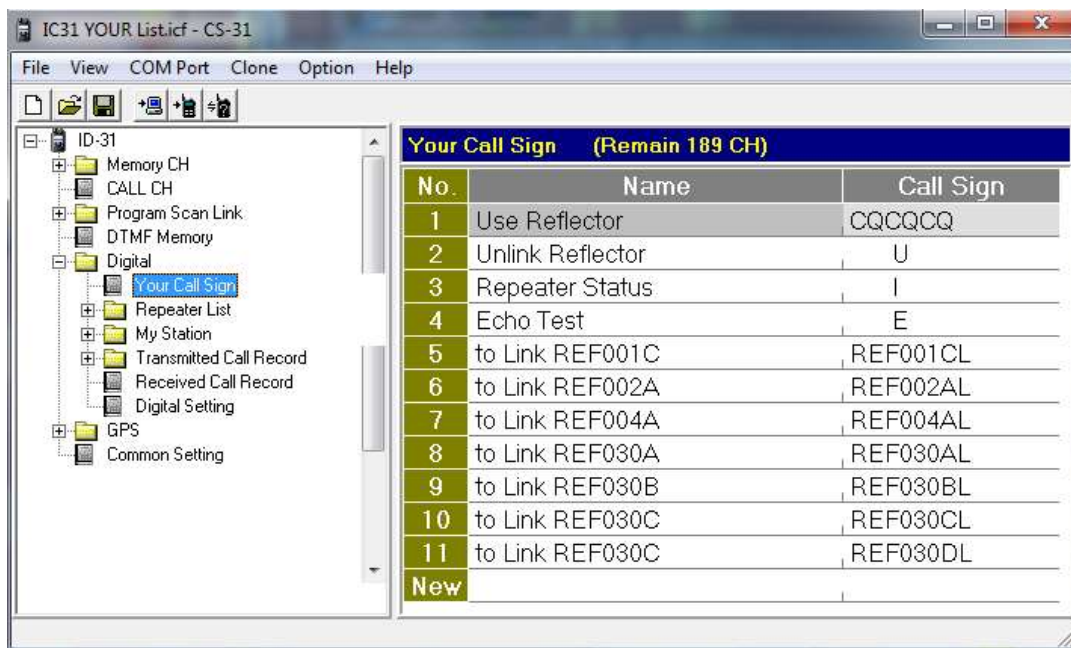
IC31 YOUR List.icf - CS-31

File View COM Port Clone Option Help

ID-31
Memory CH
CALL CH
Program Scan Link
DTMF Memory
Digital
Your Call Sign
Repeater List
My Station
Transmitted Call Record
Received Call Record
Digital Setting
GPS
Common Setting

Your Call Sign (Remain 189 CH)

| No. | Name | Call Sign |
|---|---|---|
| 1 | Use Reflector | CQCQCQ |
| 2 | Unlink Reflector | U |
| 3 | Repeater Status | I |
| 4 | Echo Test | E |
| 5 | to Link REF001C | REF001CL |
| 6 | to Link REF002A | REF002AL |
| 7 | to Link REF004A | REF004AL |
| 8 | to Link REF030A | REF030AL |
| 9 | to Link REF030B | REF030BL |
| 10 | to Link REF030C | REF030CL |
| 11 | to Link REF030C | REF030DL |
| New | | |